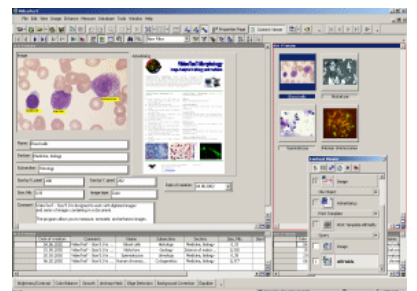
File Edit View Image Enhance Measure Database Tools Window Help

Image

Advertising

NanoTech Histology

Name: Blood cells

Section: Medicine, biology

Subsection: Histology

Comment:

Date of creation: 04.06.2003

Properties Panel

Contents Viewer

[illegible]

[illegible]

Medicine, Biology

Medicine, Biology

Medicine, Biology

Medicine, Biology

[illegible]